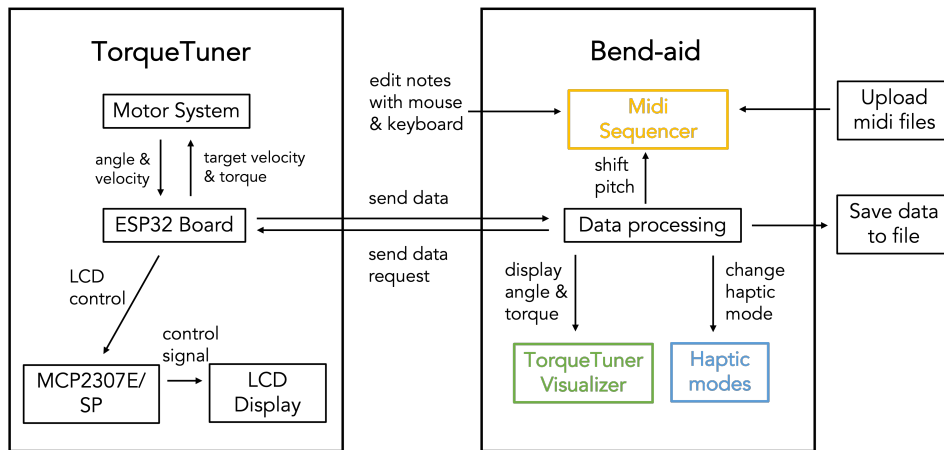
TorqueTuner

Motor System

angle & velocity

target velocity & torque

ESP32 Board

LCD control

control signal

MCP2307E/ SP

LCD Display

edit notes with mouse & keyboard

send data

send data request

Bend-aid

Midi Sequencer

shift pitch

Data processing

display angle & torque

change haptic mode

TorqueTuner Visualizer

Haptic modes

Upload midi files

Save data to file